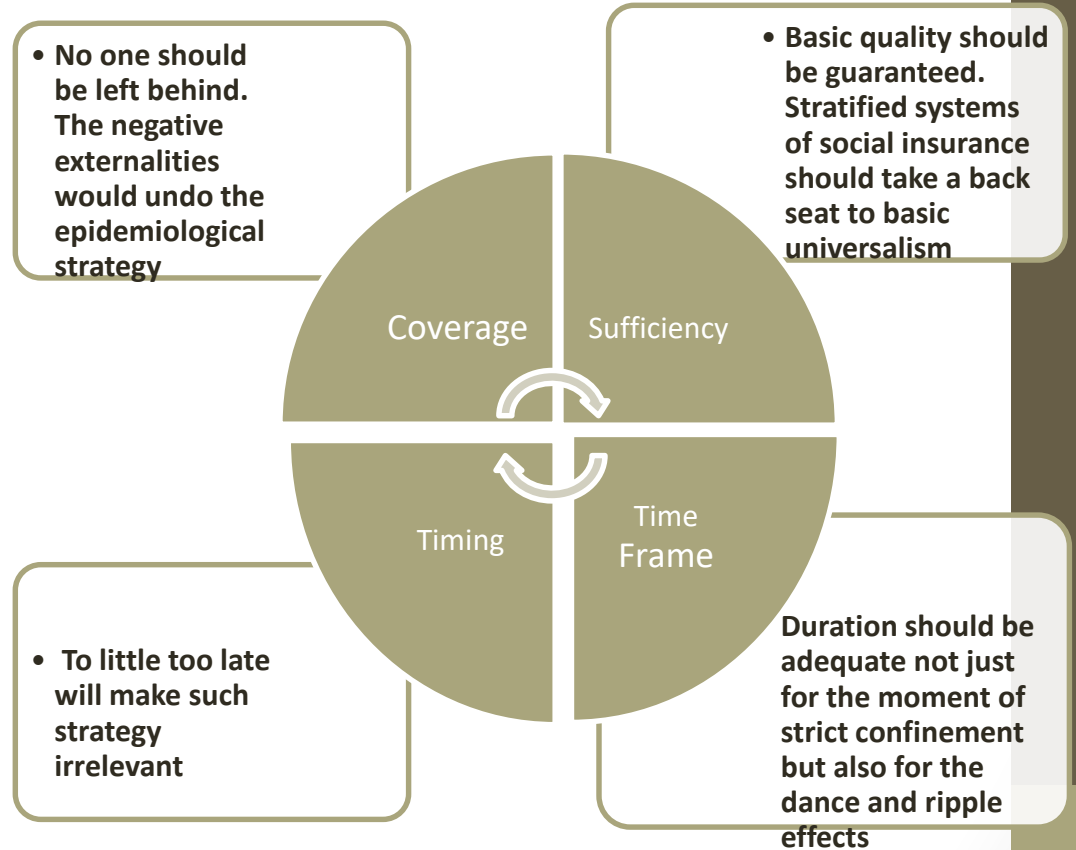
• No one should be left behind. The negative externalities would undo the epidemiological strategy

• Basic quality should be guaranteed. Stratified systems of social insurance should take a back seat to basic universalism

Coverage

Sufficiency

Timing

Time Frame

• To little too late will make such strategy irrelevant

Duration should be adequate not just for the moment of strict confinement but also for the dance and ripple effects